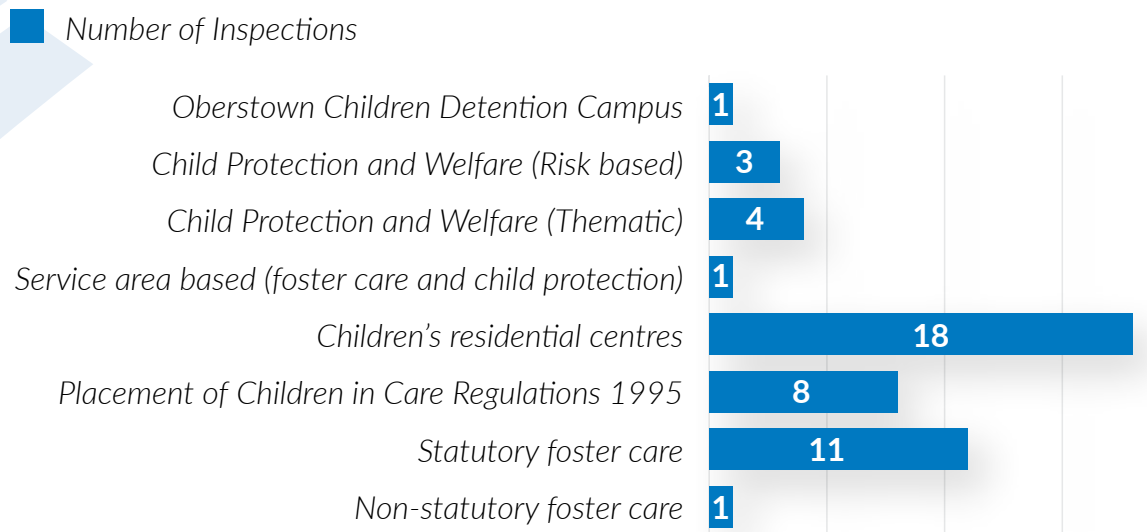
Number of Inspections

Oberstown Children Detention Campus 1
Child Protection and Welfare (Risk based) 3
Child Protection and Welfare (Thematic) 4
Service area based (foster care and child protection) 1
Children's residential centres 18
Placement of Children in Care Regulations 1995 8
Statutory foster care 11
Non-statutory foster care 1